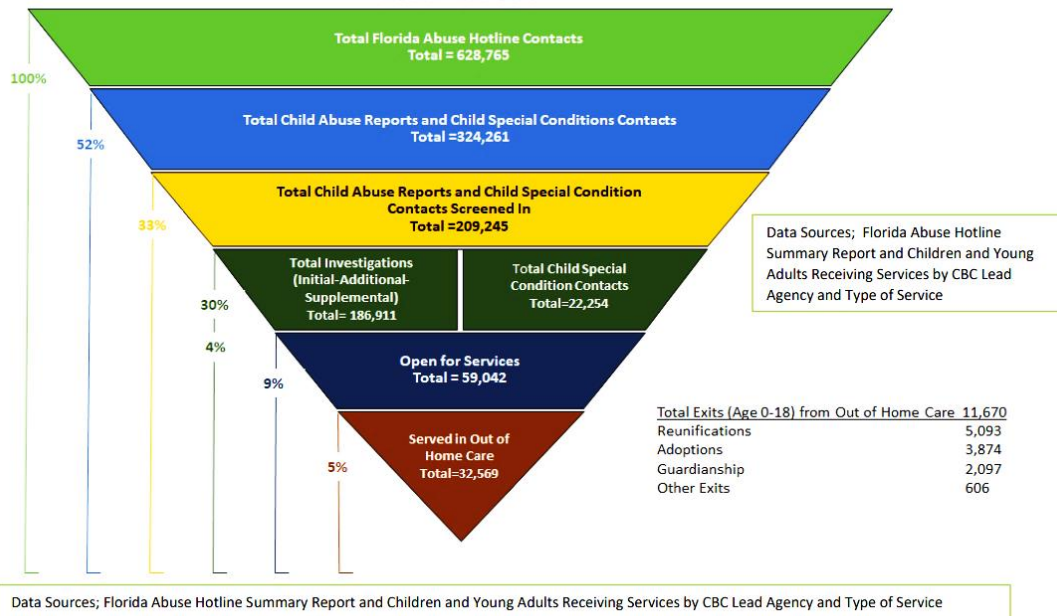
Total Florida Abuse Hotline Contacts
Total = 628,765

100%

Total Child Abuse Reports and Child Special Conditions Contacts
Total =324,261

52%

Total Child Abuse Reports and Child Special Condition Contacts Screened In
Total =209,245

33%

Data Sources; Florida Abuse Hotline Summary Report and Children and Young Adults Receiving Services by CBC Lead Agency and Type of Service

Total Investigations (Initial-Additional-Supplemental)
Total= 186,911

Total Child Special Condition Contacts
Total=22,254

30%

4%

Open for Services
Total = 59,042

9%

Served in Out of Home Care
Total=32,569

5%

| Total Exits (Age 0-18) from Out of Home Care | 11,670 |
|---|---|
| Reunifications | 5,093 |
| Adoptions | 3,874 |
| Guardianship | 2,097 |
| Other Exits | 606 |

Data Sources; Florida Abuse Hotline Summary Report and Children and Young Adults Receiving Services by CBC Lead Agency and Type of Service